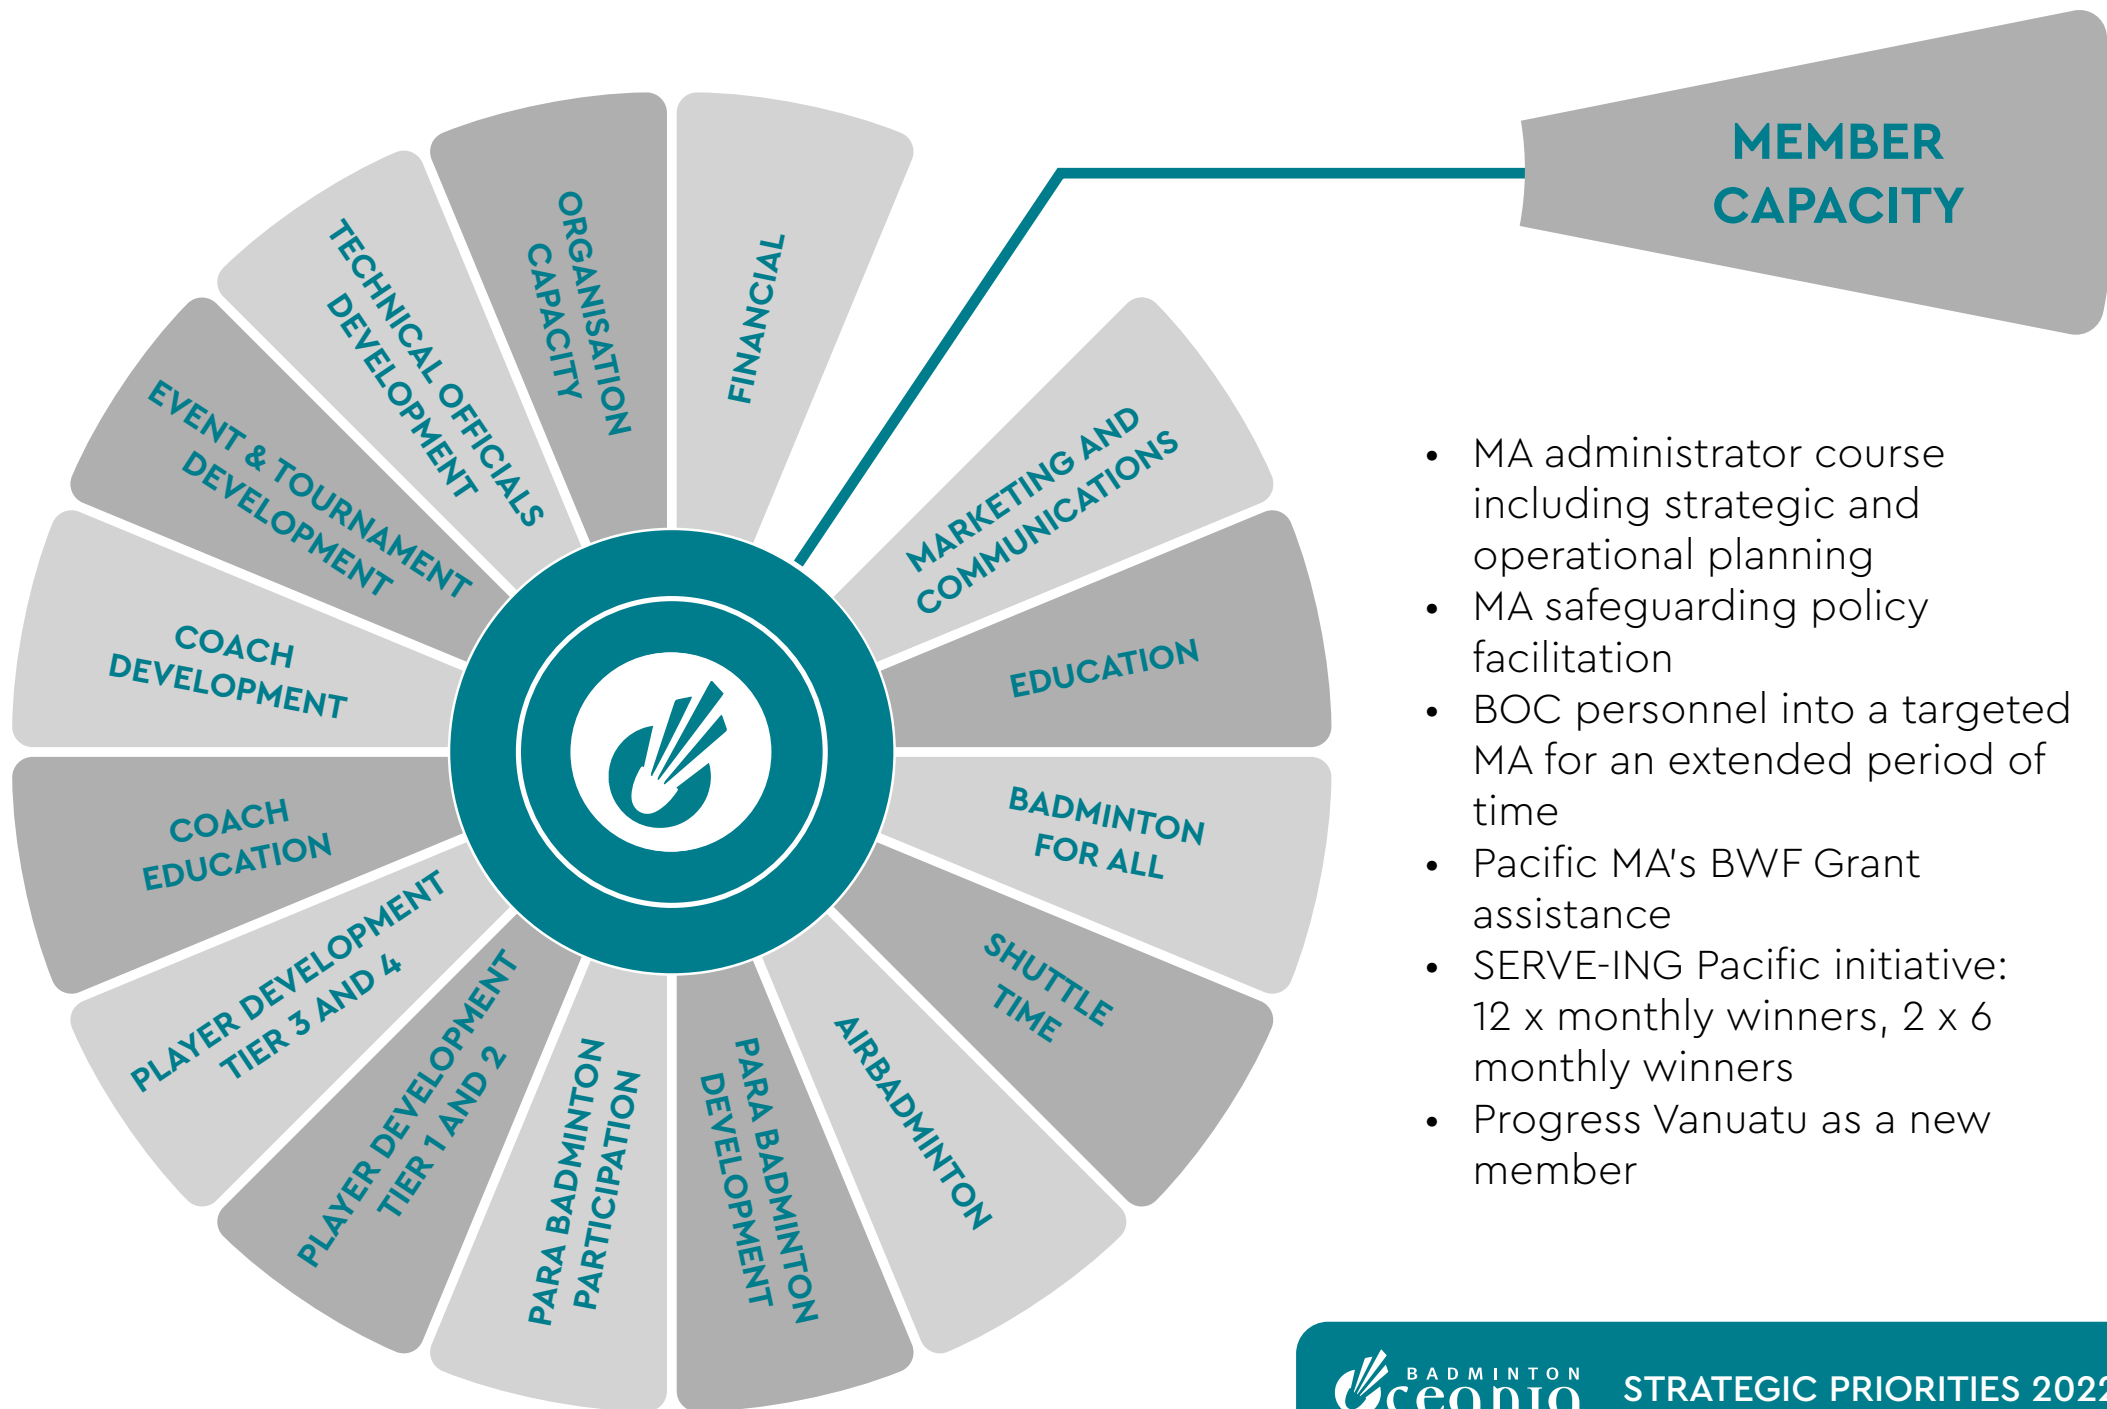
ORGANISATION CAPACITY

FINANCIAL

MARKETING AND COMMUNICATIONS

EDUCATION

BADMINTON FOR ALL

SHUTTLE TIME

AIRBADMINTON

PARA BADMINTON DEVELOPMENT

PARA BADMINTON PARTICIPATION

PLAYER DEVELOPMENT TIER 1 AND 2

PLAYER DEVELOPMENT TIER 3 AND 4

COACH EDUCATION

COACH DEVELOPMENT

EVENT & TOURNAMENT DEVELOPMENT

TECHNICAL OFFICIALS DEVELOPMENT

MEMBER CAPACITY

- MA administrator course including strategic and operational planning
- MA safeguarding policy facilitation
- BOC personnel into a targeted MA for an extended period of time
- Pacific MA's BWF Grant assistance
- SERVE-ING Pacific initiative: 12 x monthly winners, 2 x 6 monthly winners
- Progress Vanuatu as a new member

BADMINTON oceania

STRATEGIC PRIORITIES 202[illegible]